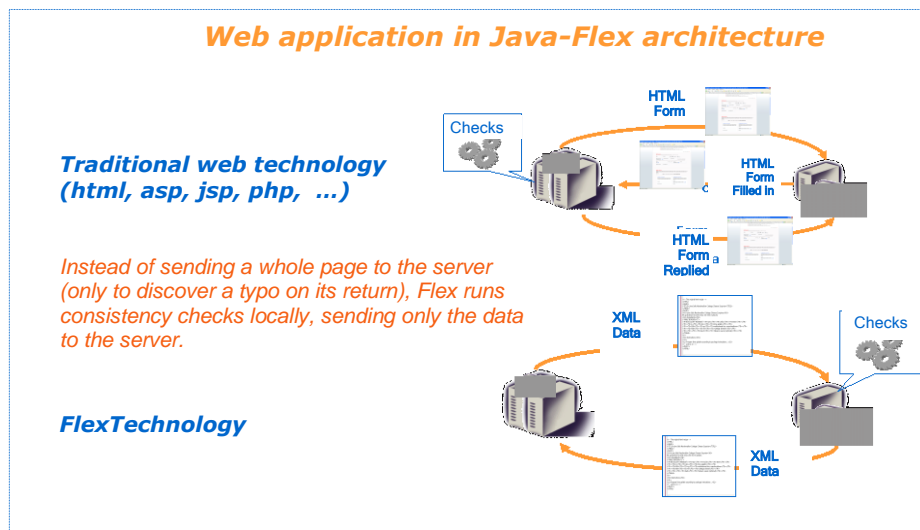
Web application in Java-Flex architecture

Traditional web technology (html, asp, jsp, php, ...)

Instead of sending a whole page to the server (only to discover a typo on its return), Flex runs consistency checks locally, sending only the data to the server.

FlexTechnology

Checks

HTML Form

HTML Form Filled in

HTML Form Replied

XML Data

Checks

XML Data